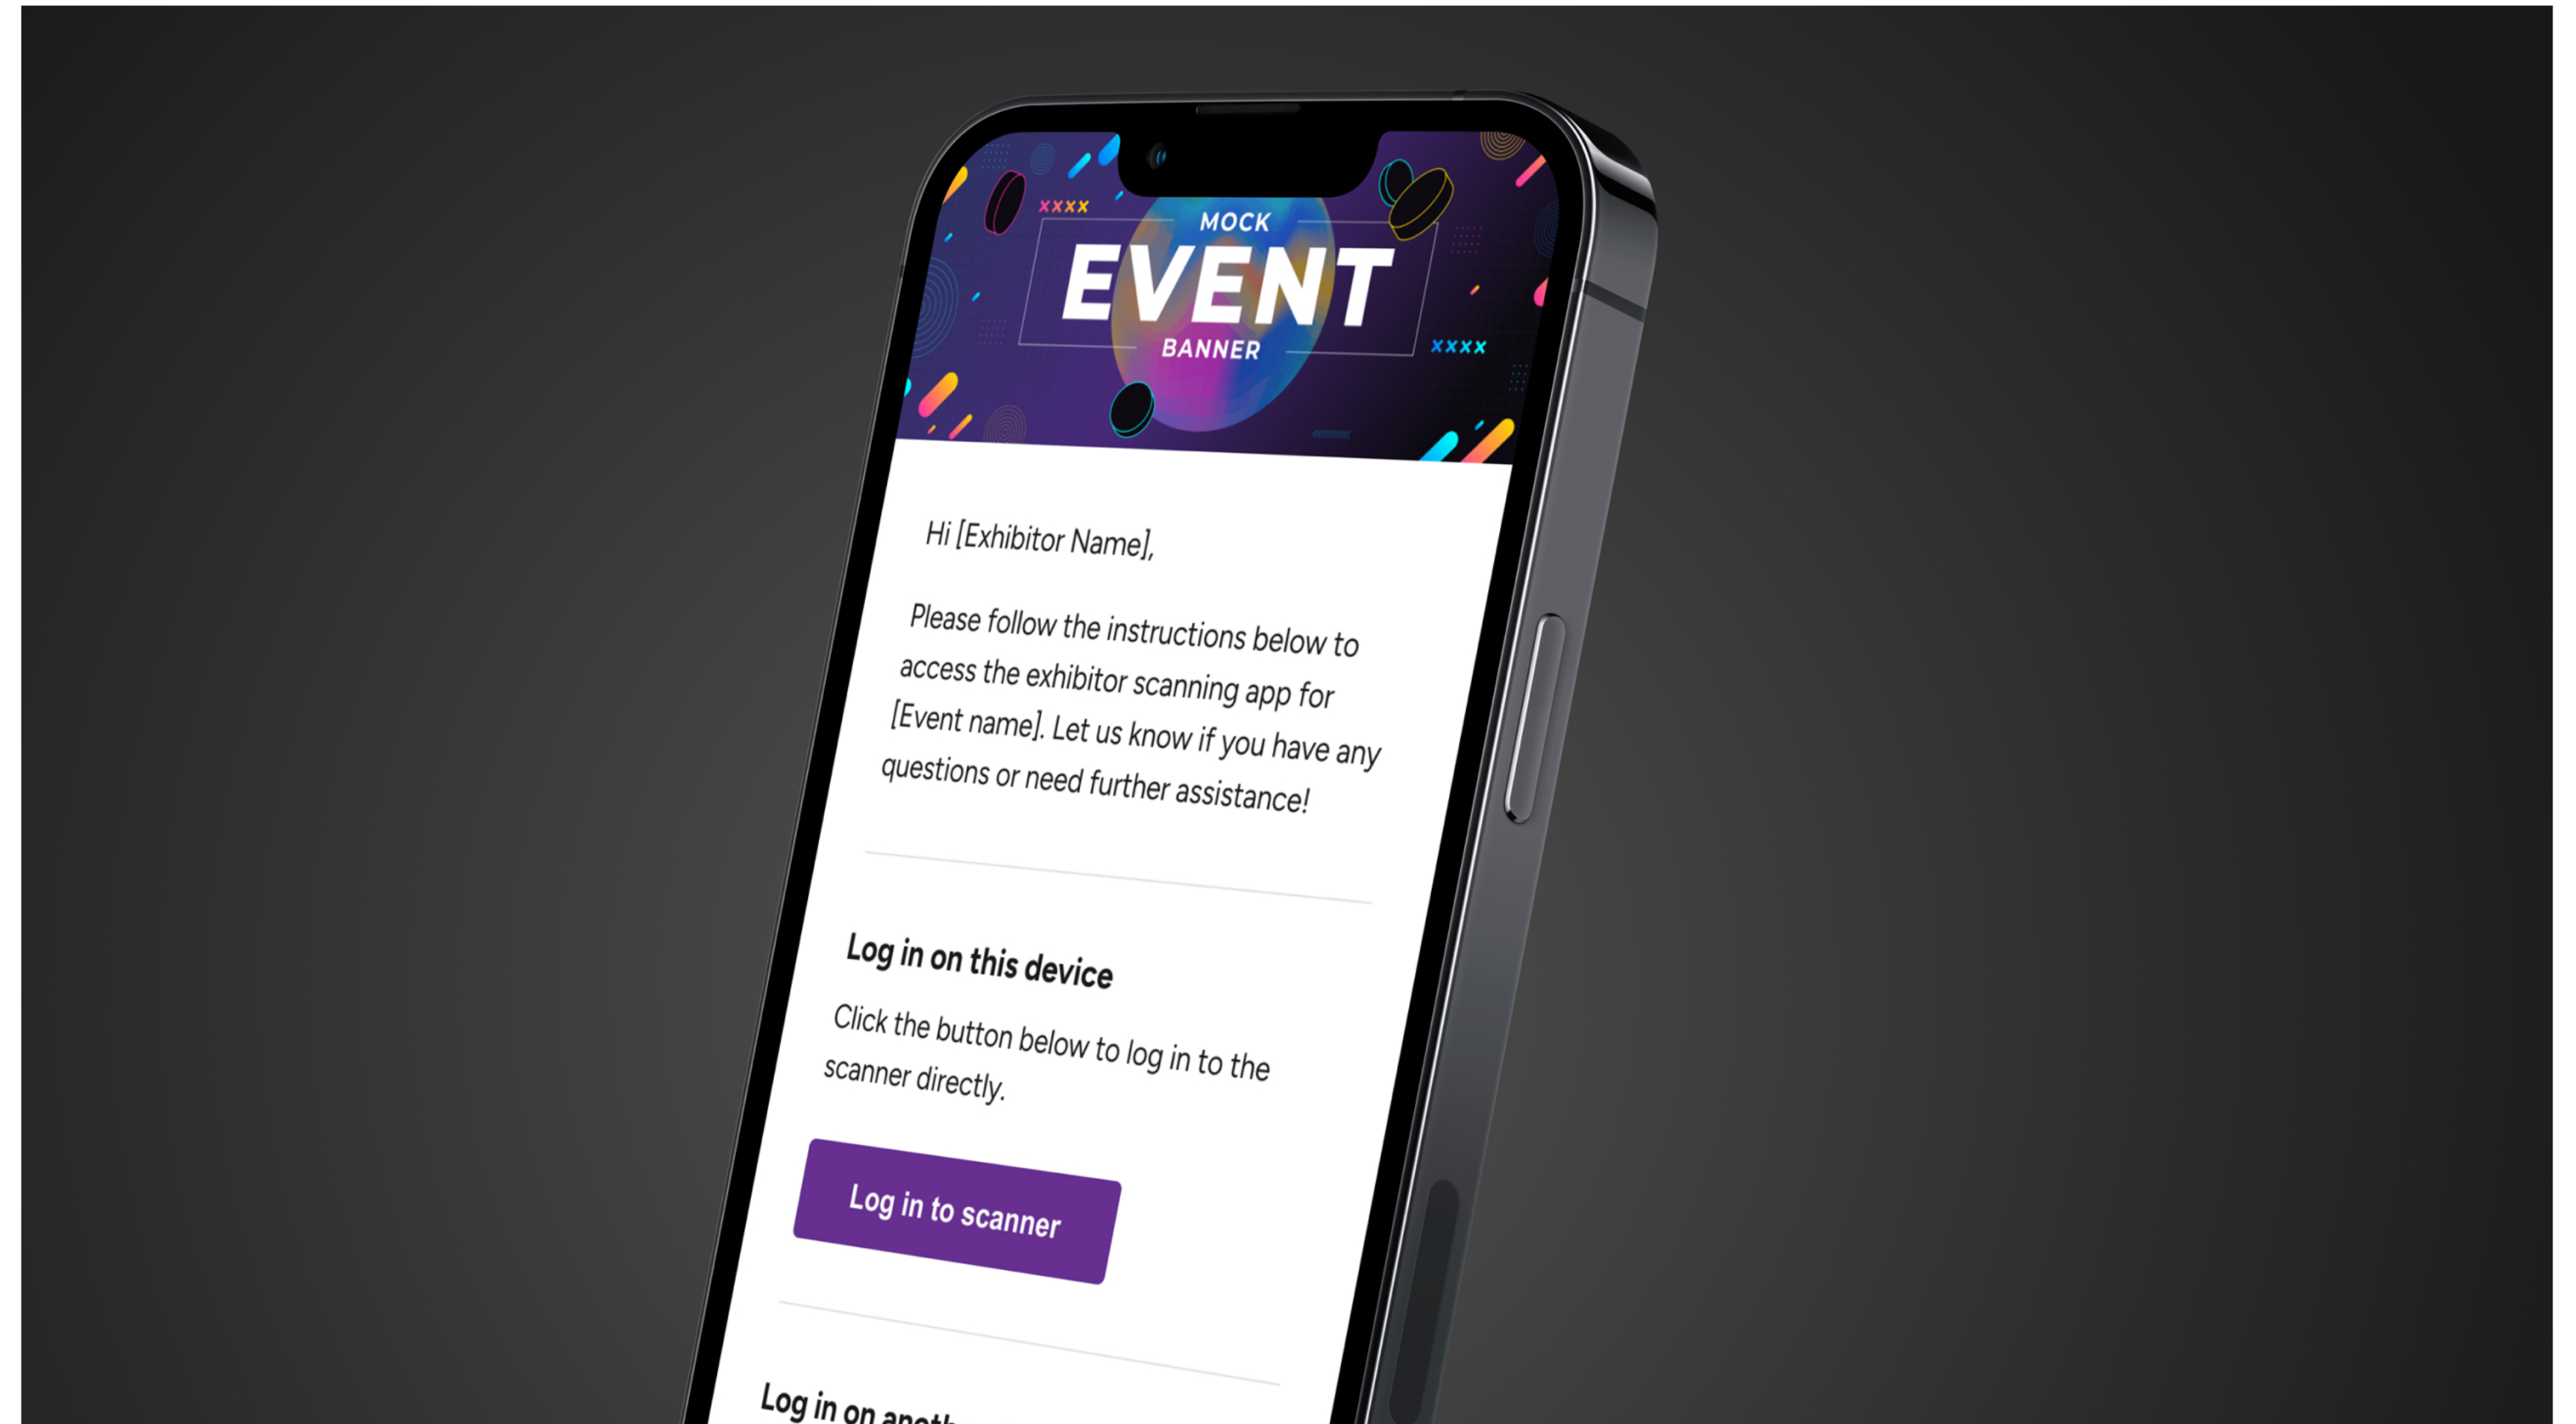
xxxx MOCK EVENT BANNER xxxx

Hi [Exhibitor Name],

Please follow the instructions below to access the exhibitor scanning app for [Event name]. Let us know if you have any questions or need further assistance!

Log in on this device

Click the button below to log in to the scanner directly.

Log in to scanner

Log in on anoth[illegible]